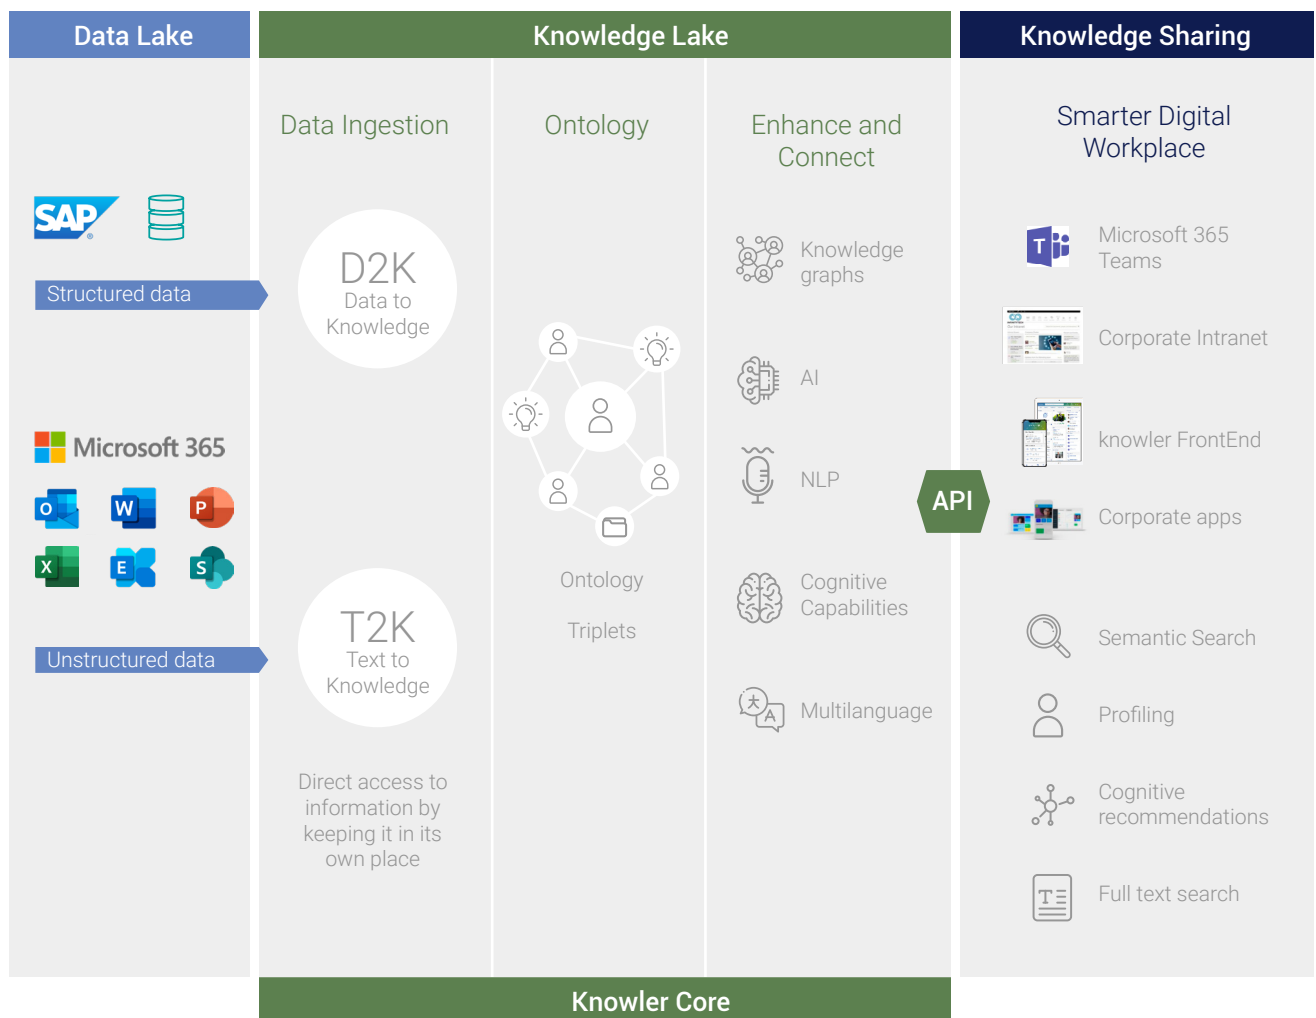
Data Lake

SAP

Structured data

Microsoft 365

O W P X E S

Unstructured data

Knowledge Lake

Data Ingestion

D2K
Data to Knowledge

T2K
Text to Knowledge

Direct access to information by keeping it in its own place

Ontology

Ontology

Triplets

Enhance and Connect

Knowledge graphs

AI

NLP

Cognitive Capabilities

Multilanguage

API

Knowledge Sharing

Smarter Digital Workplace

Microsoft 365 Teams

Corporate Intranet

knowler FrontEnd

Corporate apps

Semantic Search

Profiling

Cognitive recommendations

Full text search

Knowler Core